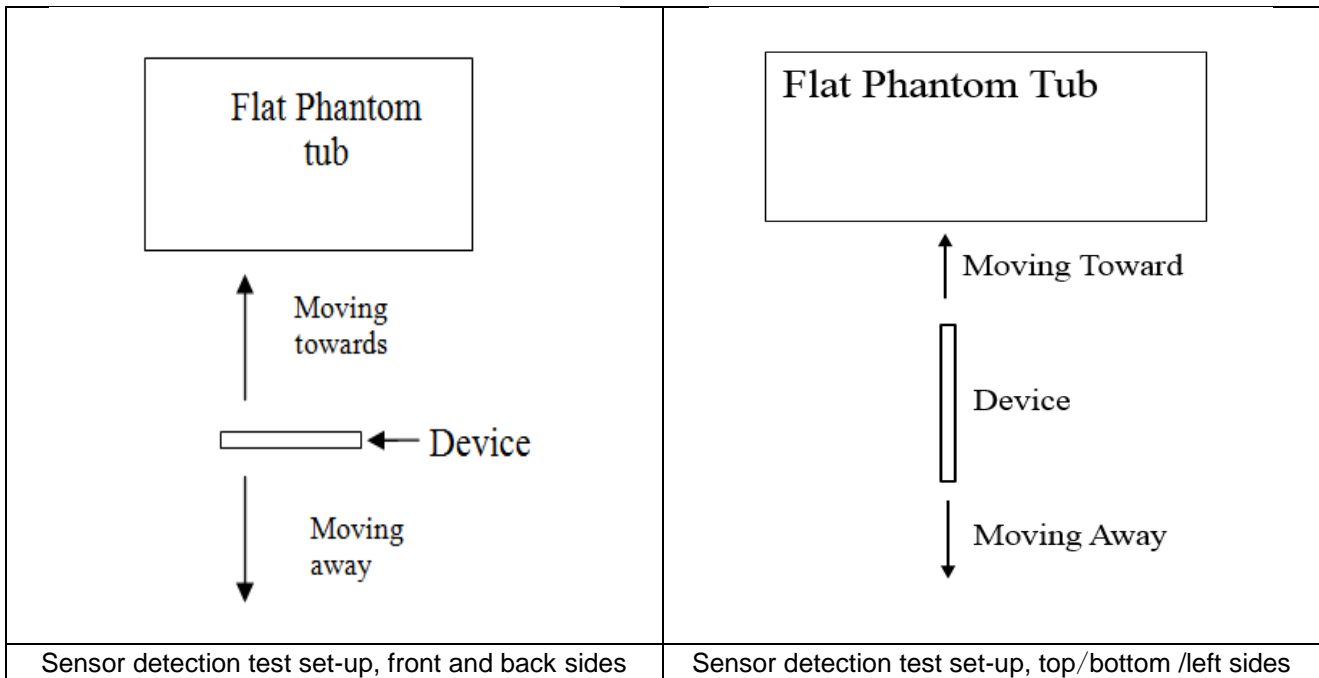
Flat Phantom tub

Moving towards

Device

Moving away

Flat Phantom Tub

Moving Toward

Device

Moving Away

| Sensor detection test set-up, front and back sides | Sensor detection test set-up, top/bottom /left sides |
|---|---|